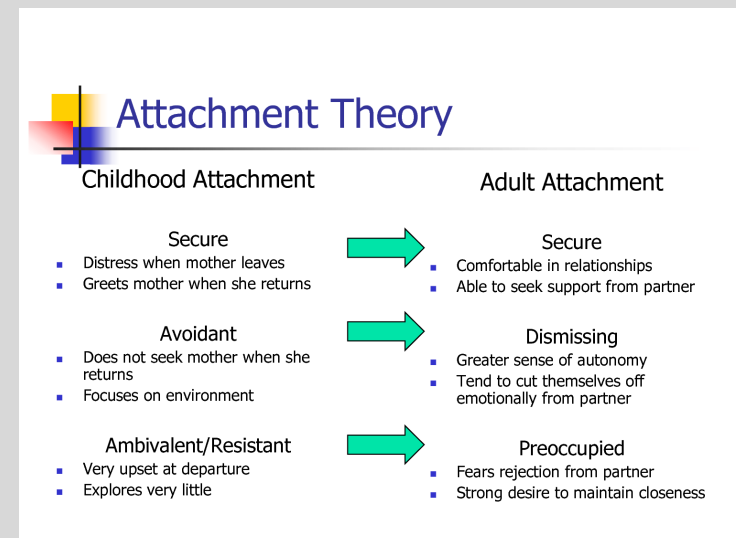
Attachment Theory

Childhood Attachment

Secure
- Distress when mother leaves
- Greets mother when she returns

Avoidant
- Does not seek mother when she returns
- Focuses on environment

Ambivalent/Resistant
- Very upset at departure
- Explores very little

Adult Attachment

Secure
- Comfortable in relationships
- Able to seek support from partner

Dismissing
- Greater sense of autonomy
- Tend to cut themselves off emotionally from partner

Preoccupied
- Fears rejection from partner
- Strong desire to maintain closeness